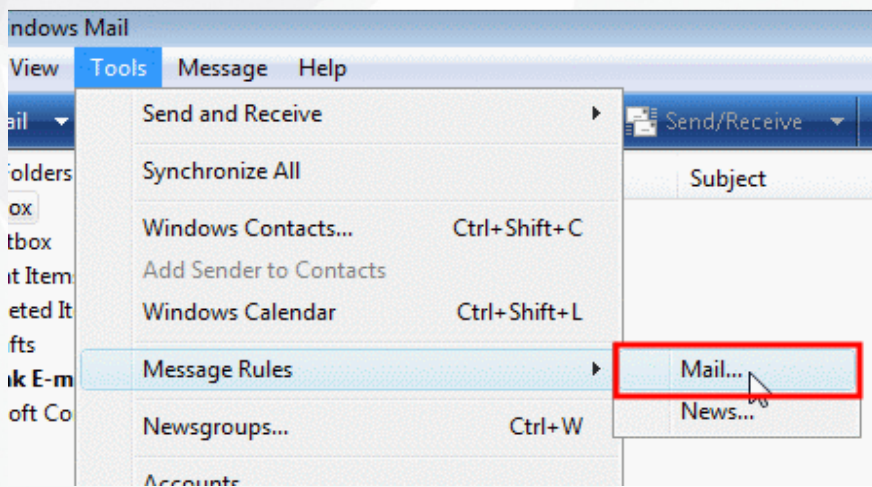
ndows Mail

View Tools Message Help

ail

Send/Receive

olders

ox

tbox

t Items

eted It

fts

k E-m

oft Co

Subject

Send and Receive

Synchronize All

Windows Contacts... Ctrl+Shift+C

Add Sender to Contacts

Windows Calendar Ctrl+Shift+L

Message Rules

Mail...

News...

Newsgroups... Ctrl+W

Accounts